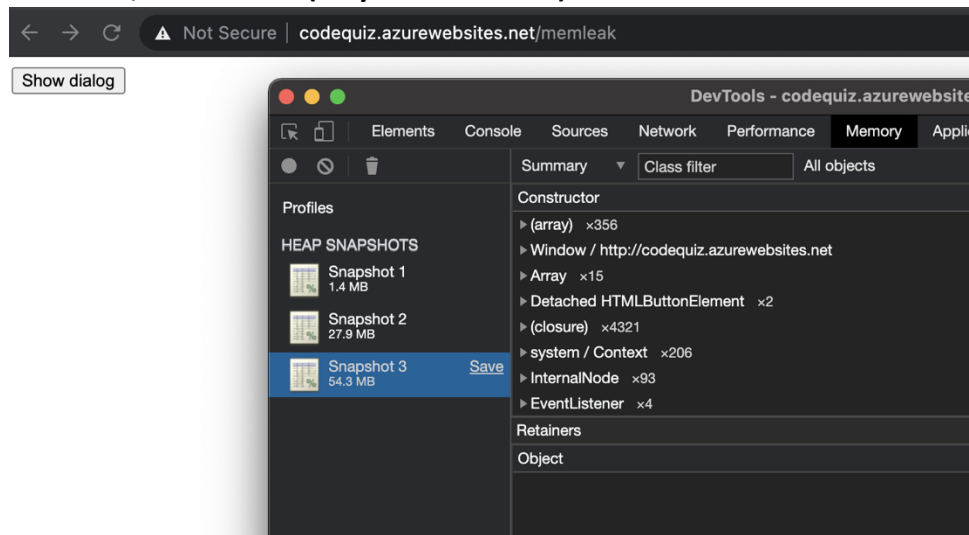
Not Secure | codequiz.azurewebsites.net/memleak

Show dialog

DevTools - codequiz.azurewebsite

Elements Console Sources Network Performance Memory Appli

Summary ▼ Class filter All objects

Profiles

HEAP SNAPSHOTS

Snapshot 1
1.4 MB

Snapshot 2
27.9 MB

Snapshot 3
54.3 MB
Save

Constructor
▸(array) ×356
▸Window / http://codequiz.azurewebsites.net
▸Array ×15
▸Detached HTMLButtonElement ×2
▸(closure) ×4321
▸system / Context ×206
▸InternalNode ×93
▸EventListener ×4

Retainers

Object